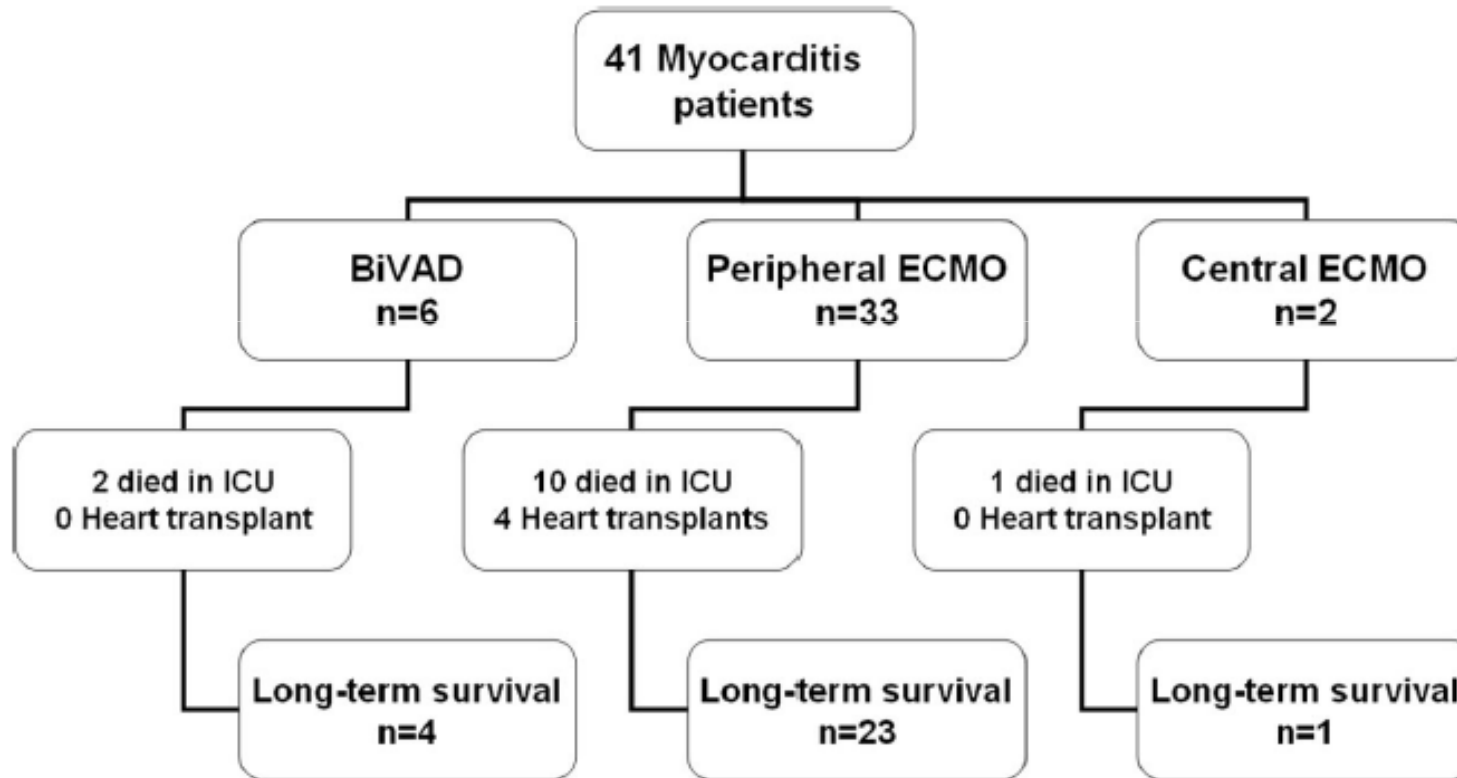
41 Myocarditis patients

BiVAD
n=6

Peripheral ECMO
n=33

Central ECMO
n=2

2 died in ICU
0 Heart transplant

10 died in ICU
4 Heart transplants

1 died in ICU
0 Heart transplant

Long-term survival
n=4

Long-term survival
n=23

Long-term surviva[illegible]
n=1